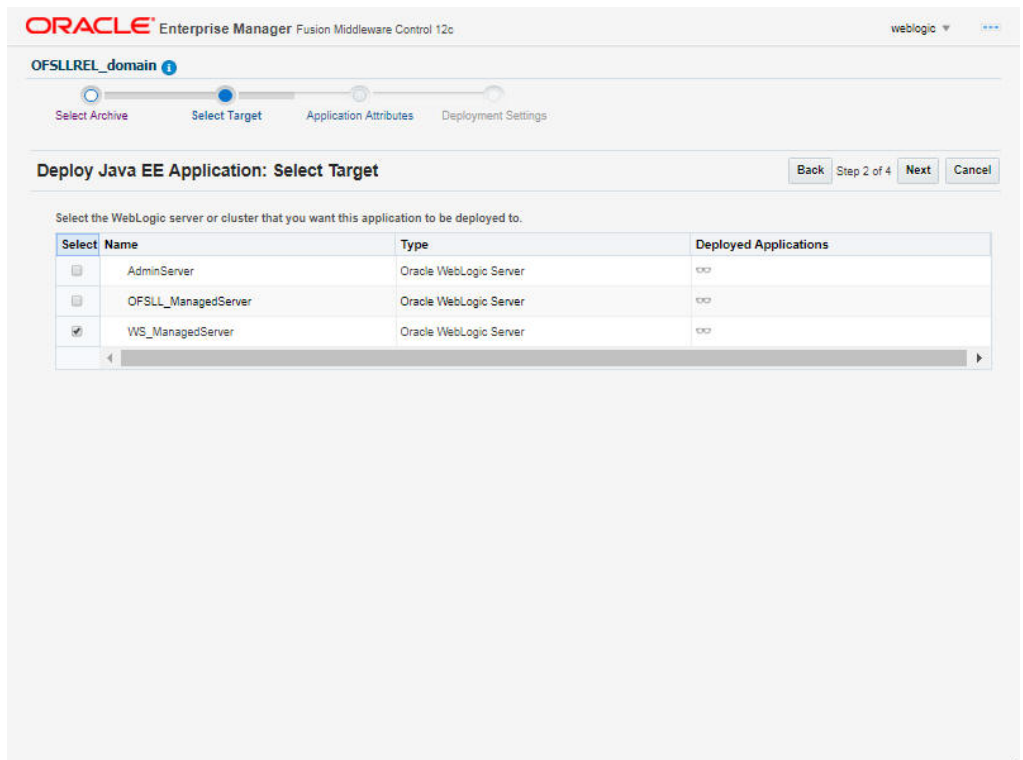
ORACLE Enterprise Manager Fusion Middleware Control 12c

weblogic

OFSLLREL_domain

Select Archive
Select Target
Application Attributes
Deployment Settings

Deploy Java EE Application: Select Target

Back Step 2 of 4 Next Cancel

Select the WebLogic server or cluster that you want this application to be deployed to.

| Select | Name | Type | Deployed Applications |
|---|---|---|---|
| | AdminServer | Oracle WebLogic Server | |
| | OFSLL_ManagedServer | Oracle WebLogic Server | |
| ✓ | WS_ManagedServer | Oracle WebLogic Server | |